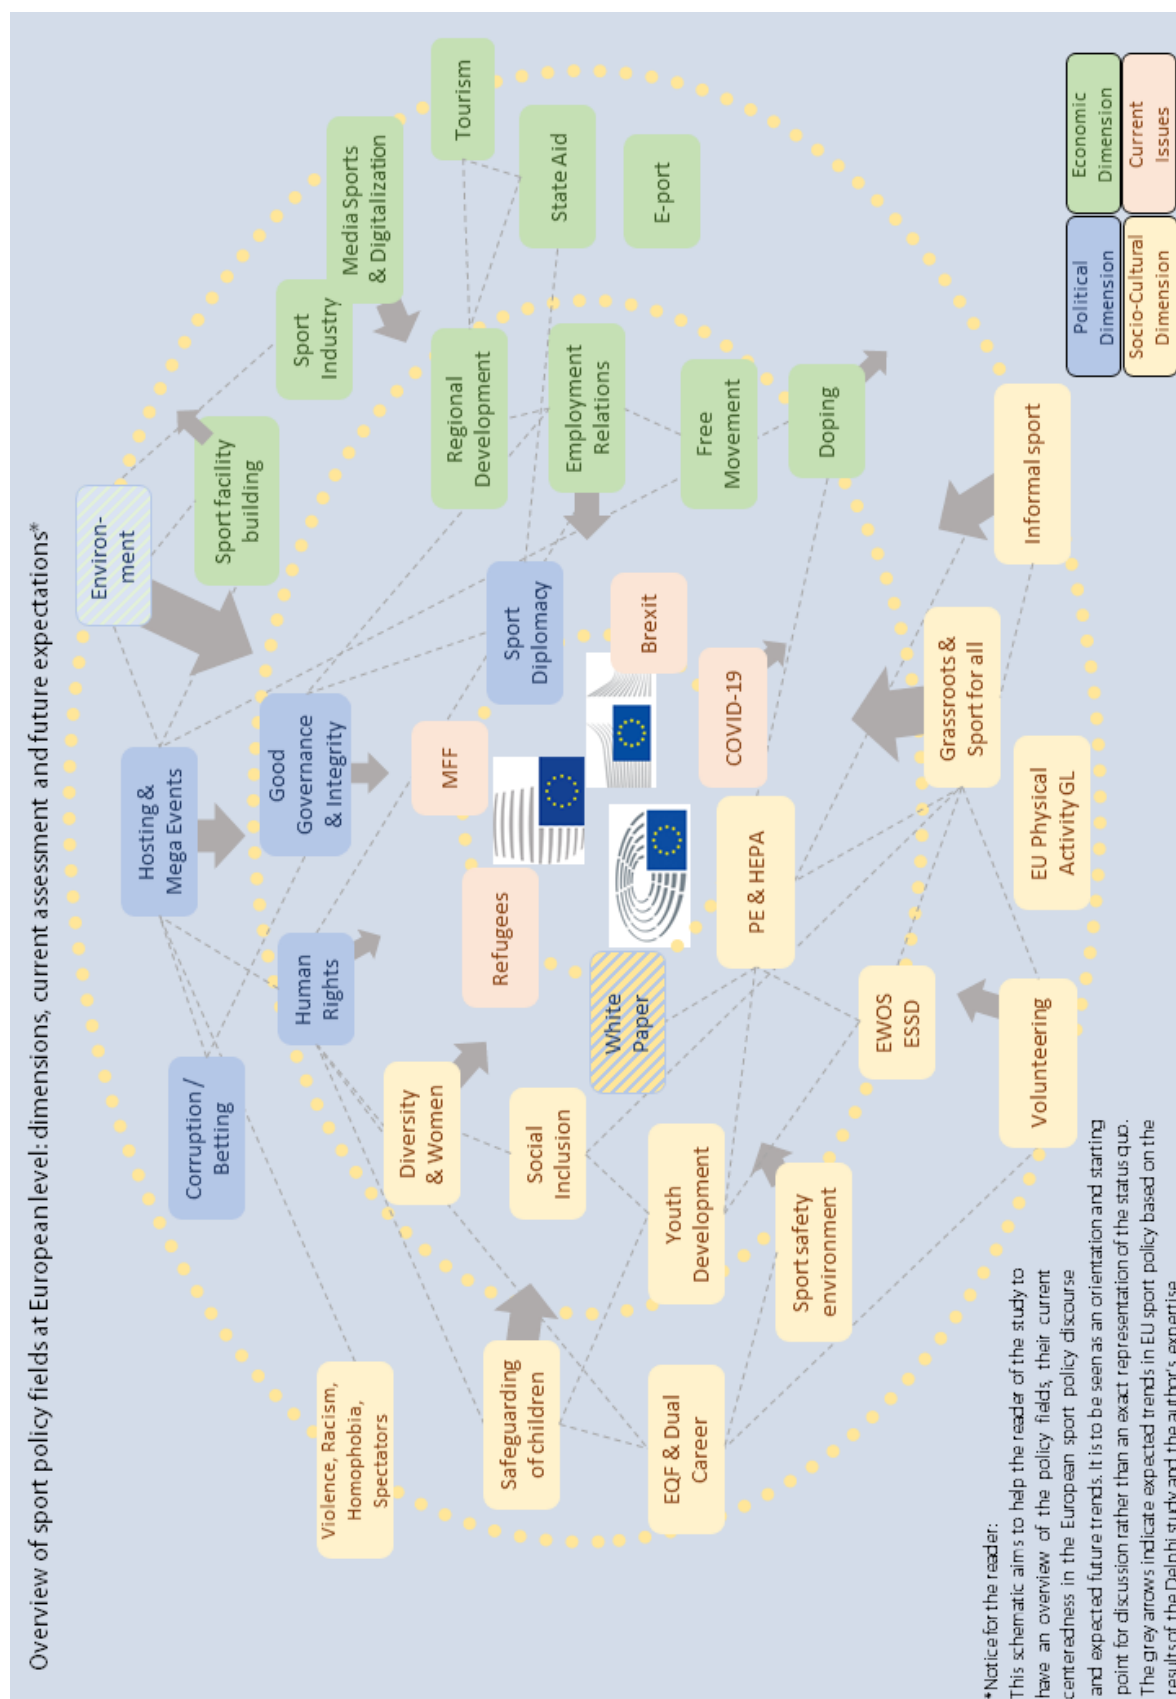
Overview of sport policy fields at European level: dimensions, current assessment and future expectations*

Tourism

State Aid

E-port

Media Sports & Digitalization

Sport Industry

Sport facility building

Environ-ment

Regional Development

Employment Relations

Free Movement

Doping

Informal sport

Sport Diplomacy

Brexit

COVID-19

Grassroots & Sport for all

Hosting & Mega Events

Good Governance & Integrity

MFF

EU Physical Activity GL

PE & HEPA

Refugees

Human Rights

White Paper

EWOS ESSD

Volunteering

Corruption / Betting

Diversity & Women

Social Inclusion

Youth Development

Sport safety environment

Violence, Racism, Homophobia, Spectators

Safeguarding of children

EQF & Dual Career

Economic Dimension

Current Issues

Political Dimension

Socio-Cultural Dimension

*Notice for the reader:
This schematic aims to help the reader of the study to have an overview of the policy fields, their current centeredness in the European sport policy discourse and expected future trends. It is to be seen as an orientation and starting point for discussion rather than an exact representation of the status quo.
The grey arrows indicate expected trends in EU sport policy based on the results of the Delphi study and the author's expertise.